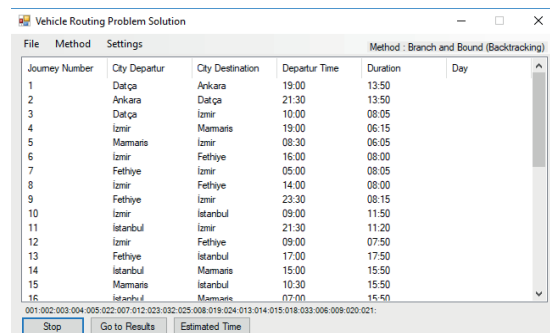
Vehicle Routing Problem Solution

File Method Settings

Method : Branch and Bound (Backtracking)

| Journey Number | City Departur | City Destination | Departur Time | Duration | Day |
|---|---|---|---|---|---|
| 1 | Datça | Ankara | 19:00 | 13:50 | |
| 2 | Ankara | Datça | 21:30 | 13:50 | |
| 3 | Datça | İzmir | 10:00 | 08:05 | |
| 4 | İzmir | Marmaris | 19:00 | 06:15 | |
| 5 | Marmaris | İzmir | 08:30 | 06:05 | |
| 6 | İzmir | Fethiye | 16:00 | 08:00 | |
| 7 | Fethiye | İzmir | 05:00 | 08:05 | |
| 8 | İzmir | Fethiye | 14:00 | 08:00 | |
| 9 | Fethiye | İzmir | 23:30 | 08:15 | |
| 10 | İzmir | İstanbul | 09:00 | 11:50 | |
| 11 | İstanbul | İzmir | 21:30 | 11:20 | |
| 12 | İzmir | Fethiye | 09:00 | 07:50 | |
| 13 | Fethiye | İstanbul | 17:00 | 17:50 | |
| 14 | İstanbul | Marmaris | 15:00 | 15:50 | |
| 15 | Marmaris | İstanbul | 10:30 | 15:50 | |
| 16 | İstanbul | Marmaris | 07:00 | 15:50 | |

001:002:003:004:005:022:017:012:023:032:025:008:019:024:013:014:015:018:033:006:009:020:021:

Stop Go to Results Estimated Time